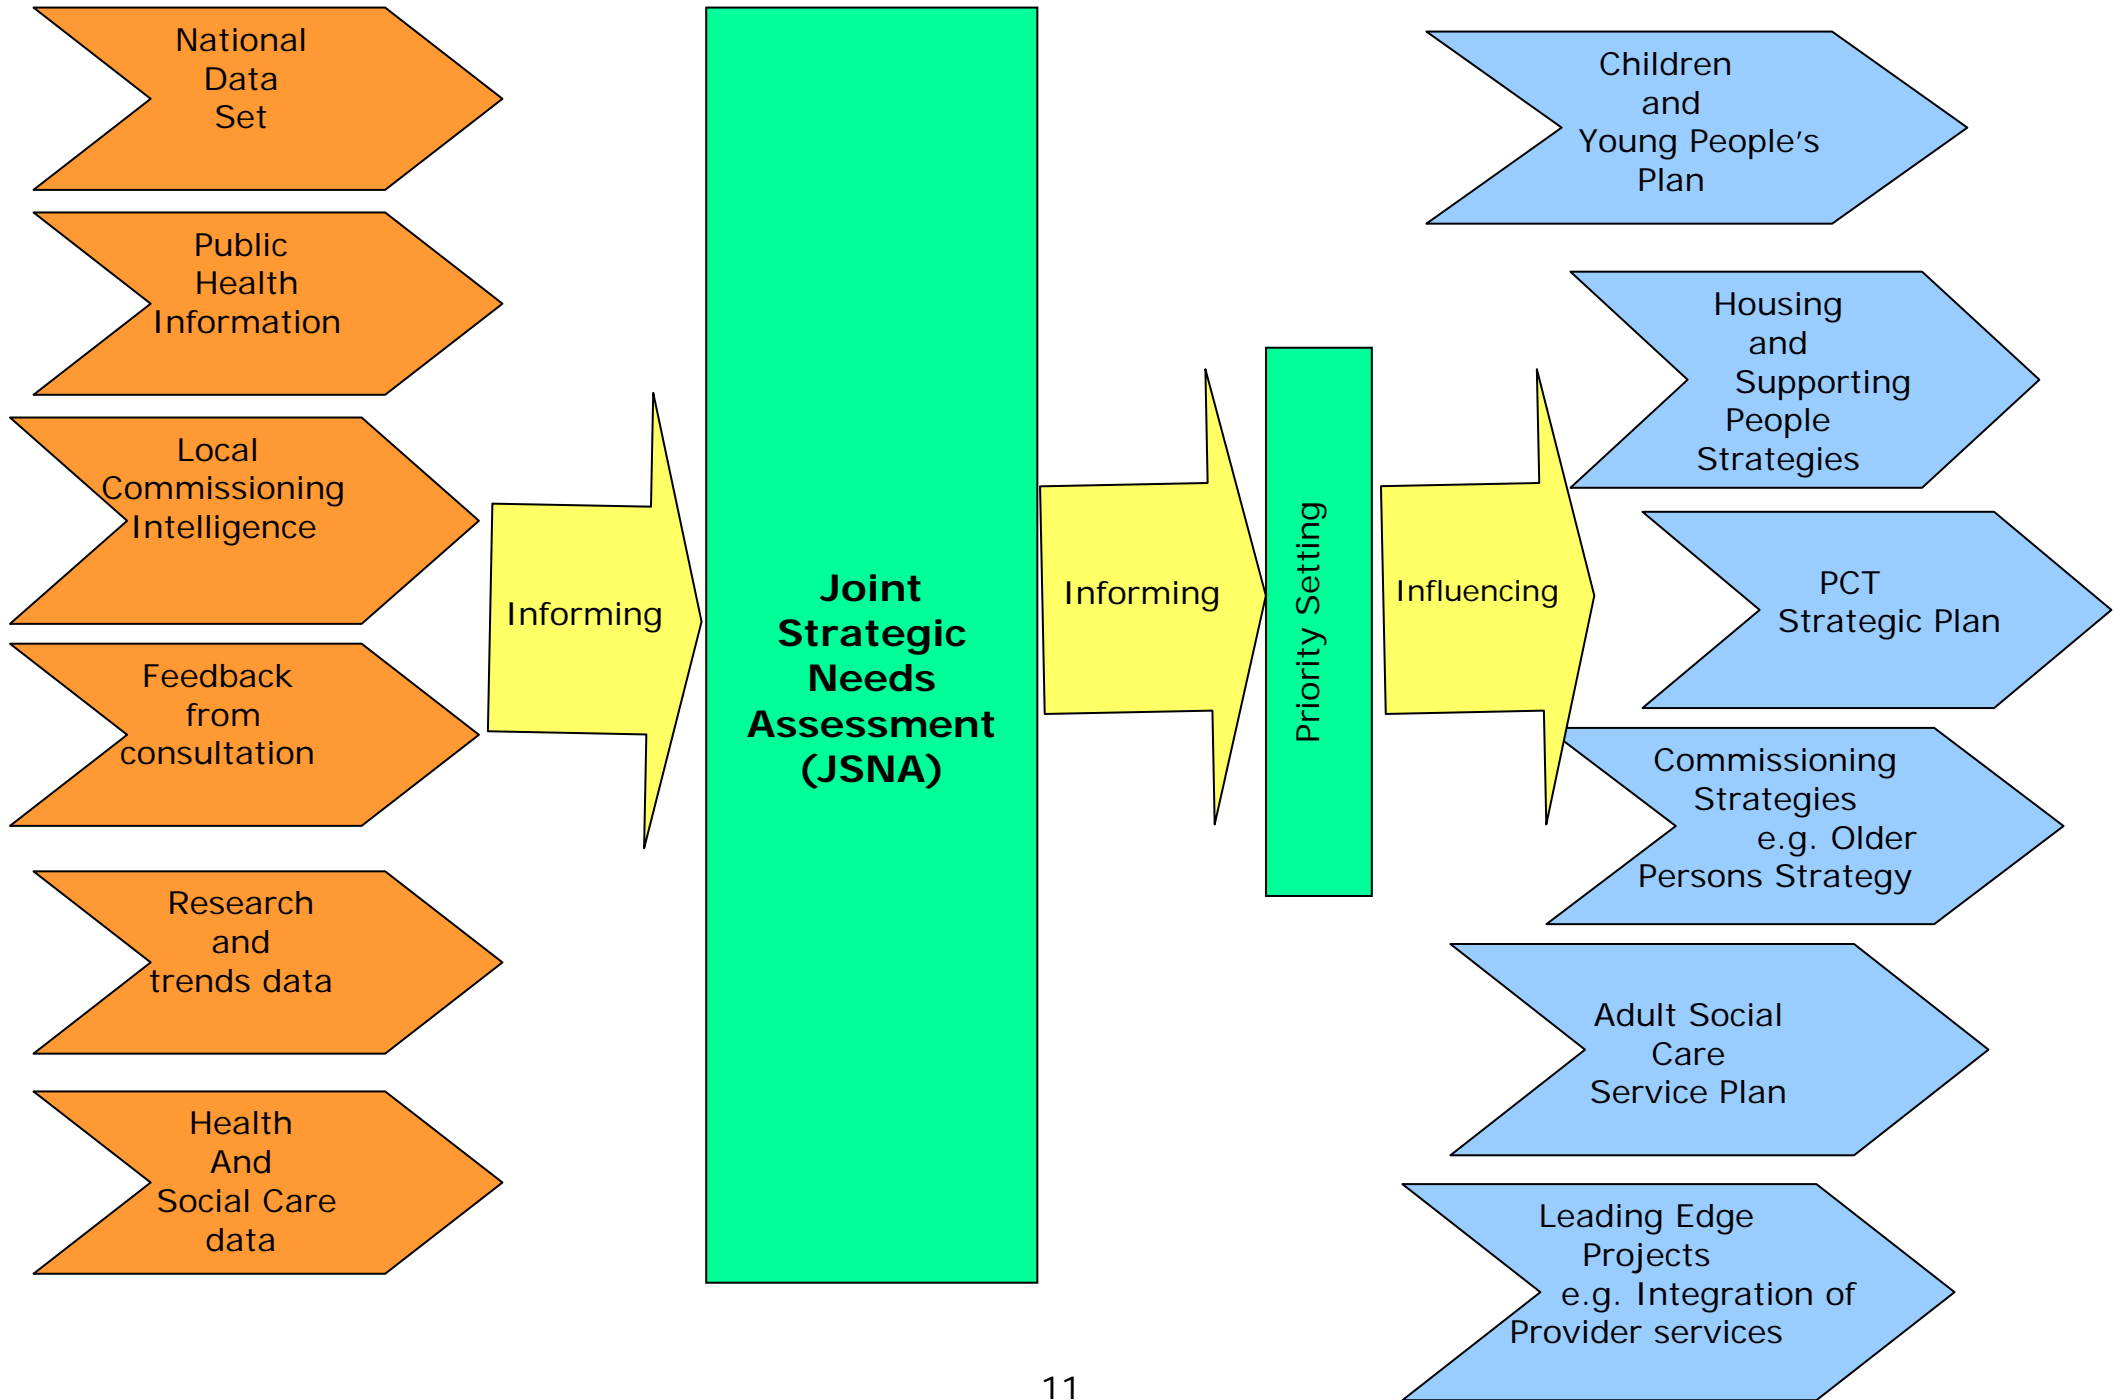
National Data Set

Public Health Information

Local Commissioning Intelligence

Feedback from consultation

Research and trends data

Health And Social Care data

Informing

Joint Strategic Needs Assessment (JSNA)

Informing

Priority Setting

Influencing

Children and Young People's Plan

Housing and Supporting People Strategies

PCT Strategic Plan

Commissioning Strategies e.g. Older Persons Strategy

Adult Social Care Service Plan

Leading Edge Projects e.g. Integration of Provider services

11